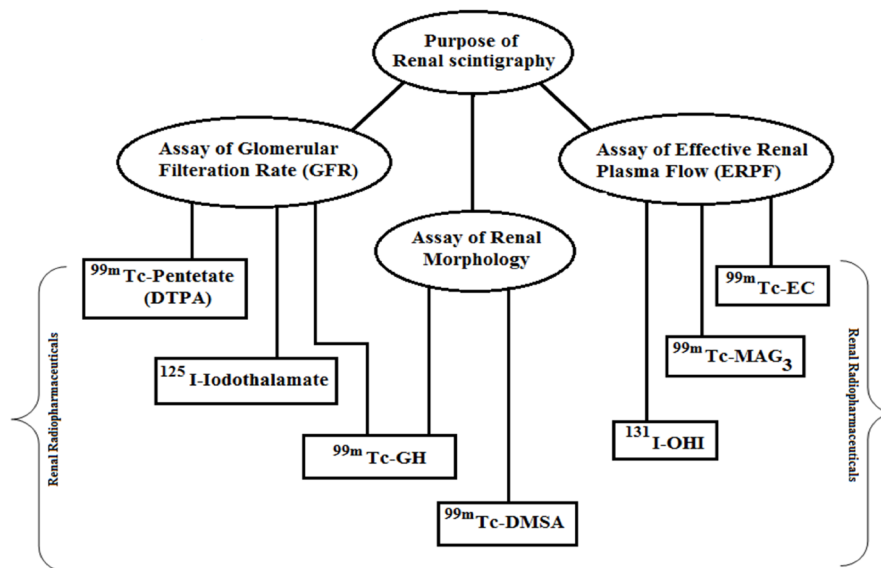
Purpose of Renal scintigraphy

Assay of Glomerular Filteration Rate (GFR)

Assay of Renal Morphology

Assay of Effective Renal Plasma Flow (ERPF)

$^{99m}$Tc-Pentetate (DTPA)

$^{125}$I-Iodothalamate

$^{99m}$Tc-GH

$^{99m}$Tc-DMSA

$^{131}$I-OHI

$^{99m}$Tc-MAG$_3$

$^{99m}$Tc-EC

Renal Radiopharmaceuticals

Renal Radiopharmaceuticals